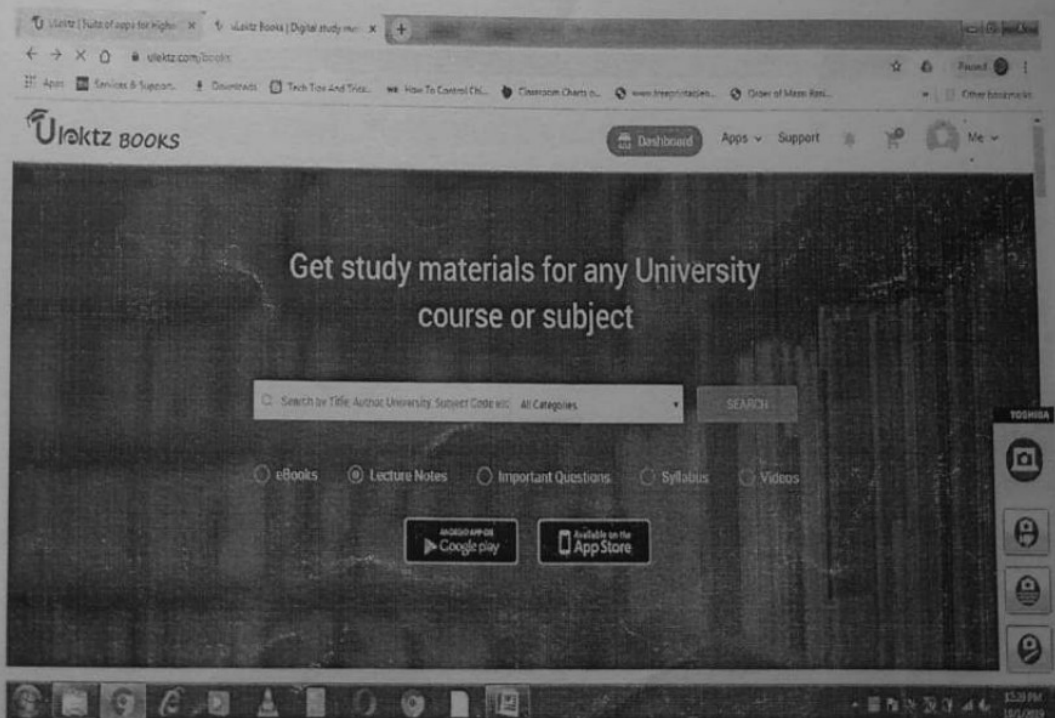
Ulektz | Suite of apps for Higher ×
uLektz Books | Digital study m ×
+

ulektz.com/books

Apps Services & Support Downloads Tech Tips And Tricks How To Control Ch... Classroom Charts o... www.freeprintables... Order of Mass Resi...
Paused
Other bookmarks

Ulektz BOOKS

Dashboard
Apps
Support
Me

Get study materials for any University course or subject

Search by Title, Author, University, Subject Code etc
All Categories
SEARCH

eBooks
Lecture Notes
Important Questions
Syllabus
Videos

ANDROID APP ON Google play
Available on the App Store

TOSHIBA

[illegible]